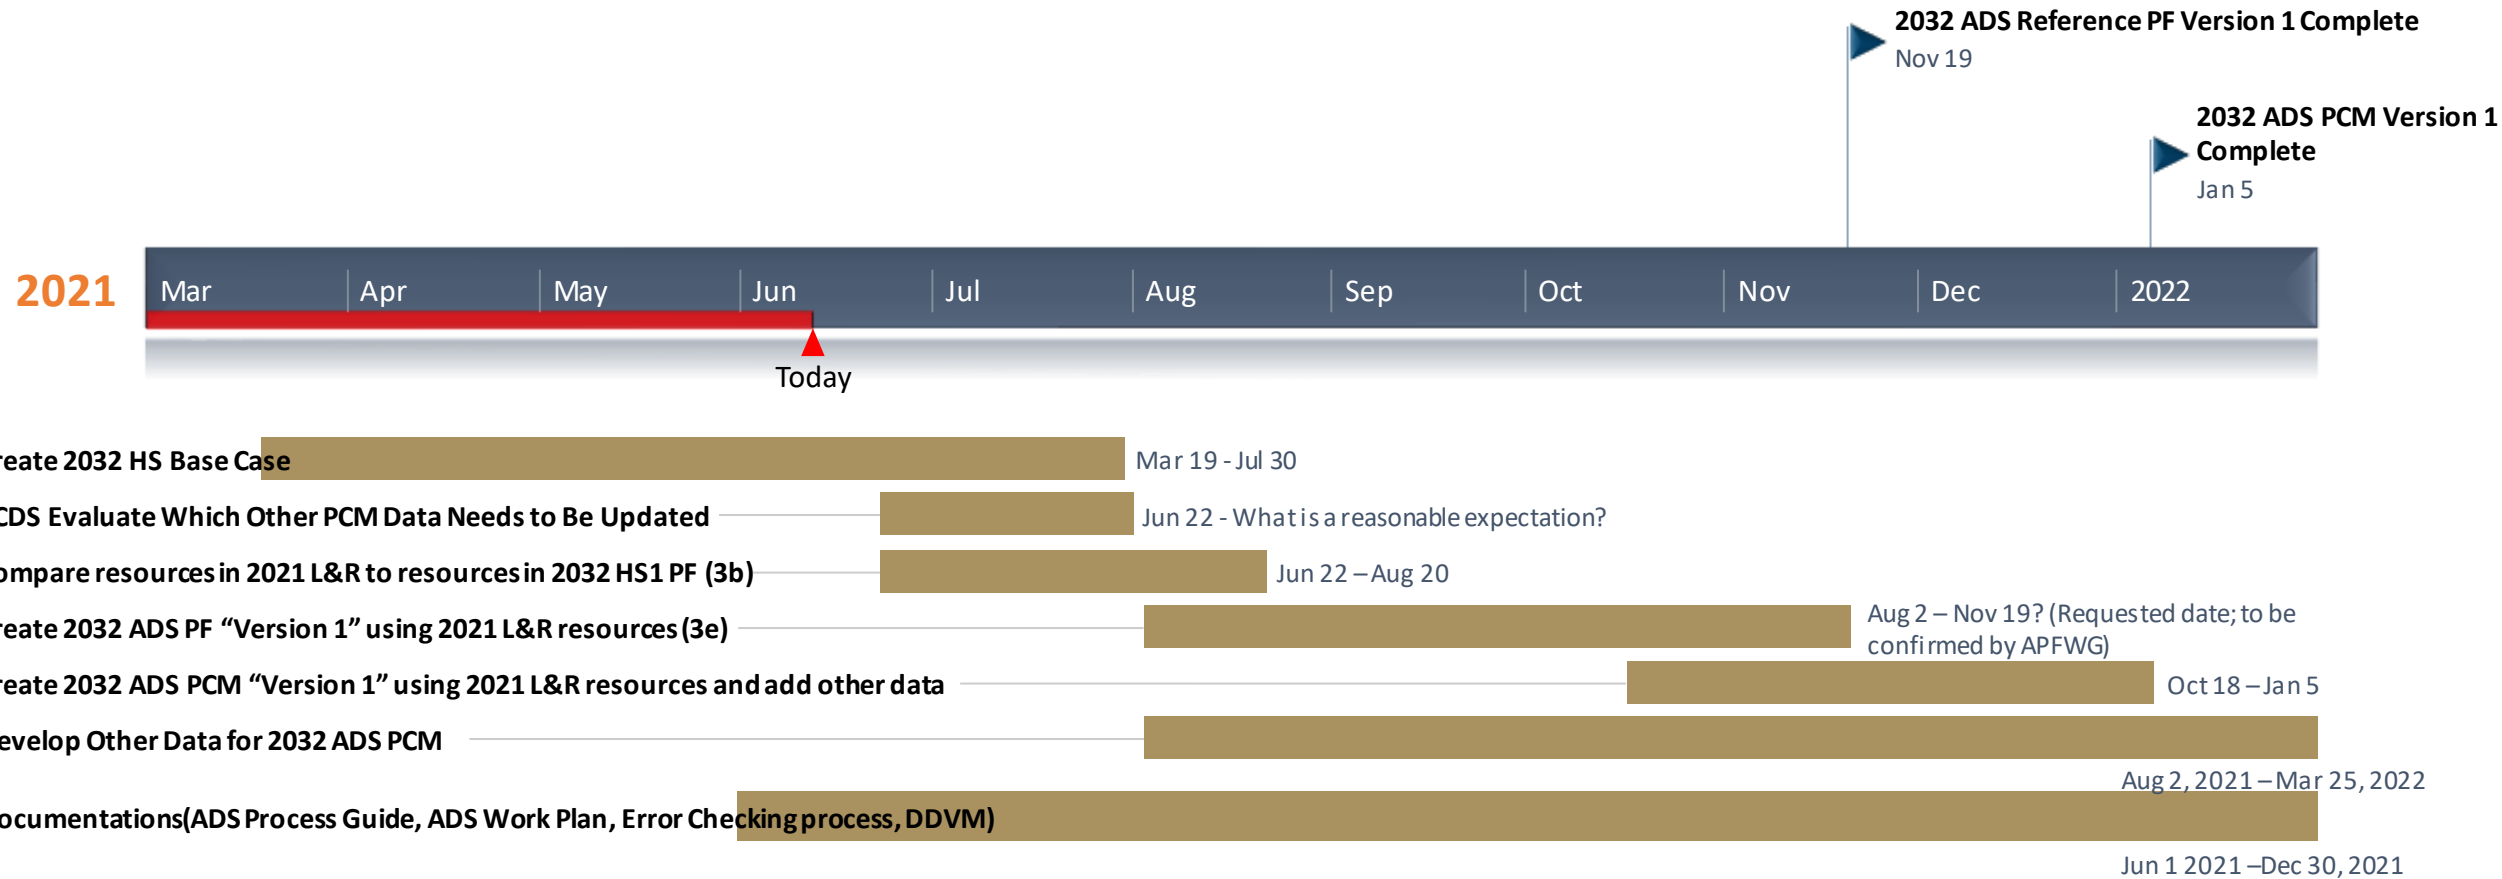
2032 ADS Reference PF Version 1 Complete
Nov 19

2032 ADS PCM Version 1 Complete
Jan 5

2021
Mar Apr May Jun Jul Aug Sep Oct Nov Dec 2022

Today

reate 2032 HS Base Case
Mar 19 - Jul 30

CDS Evaluate Which Other PCM Data Needs to Be Updated
Jun 22 - What is a reasonable expectation?

ompare resources in 2021 L&R to resources in 2032 HS1 PF (3b)
Jun 22 – Aug 20

reate 2032 ADS PF "Version 1" using 2021 L&R resources (3e)
Aug 2 – Nov 19? (Requested date; to be confirmed by APFWG)

reate 2032 ADS PCM "Version 1" using 2021 L&R resources and add other data
Oct 18 – Jan 5

evelop Other Data for 2032 ADS PCM
Aug 2, 2021 – Mar 25, 2022

ocumentations(ADS Process Guide, ADS Work Plan, Error Checking process, DDVM)
Jun 1 2021 –Dec 30, 2021